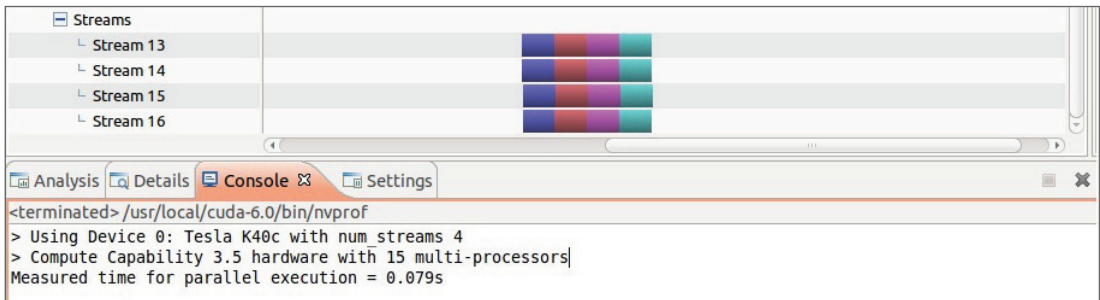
Streams
Stream 13
Stream 14
Stream 15
Stream 16

Analysis Details Console ☒ Settings

<terminated> /usr/local/cuda-6.0/bin/nvprof
> Using Device 0: Tesla K40c with num_streams 4
> Compute Capability 3.5 hardware with 15 multi-processors
Measured time for parallel execution = 0.079s